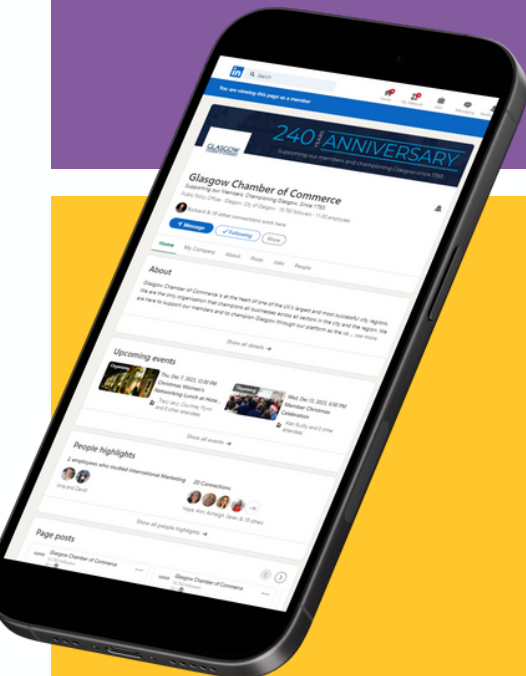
in Search

You are viewing this page as a member

Home My Network Jobs Messaging

GLASGOW

240 ANNIVERSARY

Supporting our members and championing Glasgow since 1783

Glasgow Chamber of Commerce

Supporting our Members. Championing Glasgow. Since 1783

Public Policy Offices · Glasgow, City of Glasgow · 18,750 followers · 11-50 employees

Richard & 18 other connections work here

Message ✓ Following More

Home My Company About Posts Jobs People

About

Glasgow Chamber of Commerce is at the heart of one of the UK's largest and most successful city regions. We are the only organisation that champions all businesses across all sectors in the city and the region. We are here to support our members and to champion Glasgow through our platform as the vo... see more

Show all details →

Upcoming events

Thu, Dec 7, 2023, 12:00 PM Christmas Women's Networking Lunch at Hote...

Tracy Lamy, Courtney Flynn and 8 other attendees

Wed, Dec 13, 2023, 6:00 PM Member Christmas Celebration

Alan Busby and 5 other attendees

Show all events →

People highlights

2 employees who studied International Marketing

Gina and David

20 Connections

+16

Hope, Ann, Ashleigh, Sarah & 16 others

Show all people highlights →

Page posts

Glasgow Chamber of Commerce

Glasgow Chamber of Commerce